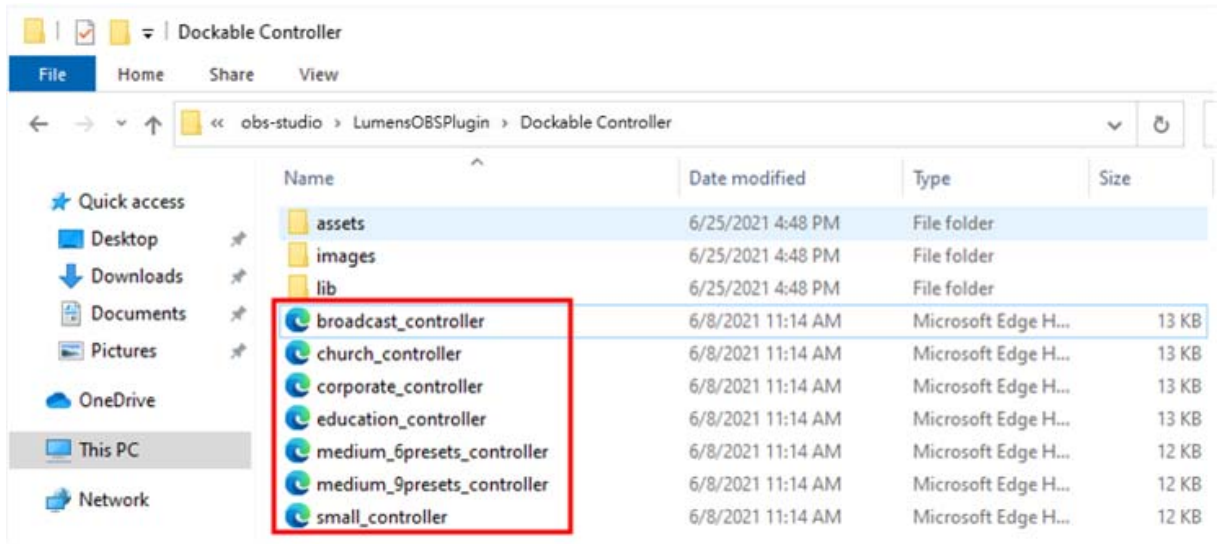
Dockable Controller

File Home Share View

« obs-studio › LumensOBSPlugin › Dockable Controller

Quick access
Desktop
Downloads
Documents
Pictures
OneDrive
This PC
Network

| Name | Date modified | Type | Size |
|---|---|---|---|
| assets | 6/25/2021 4:48 PM | File folder | |
| images | 6/25/2021 4:48 PM | File folder | |
| lib | 6/25/2021 4:48 PM | File folder | |
| broadcast_controller | 6/8/2021 11:14 AM | Microsoft Edge H... | 13 KB |
| church_controller | 6/8/2021 11:14 AM | Microsoft Edge H... | 13 KB |
| corporate_controller | 6/8/2021 11:14 AM | Microsoft Edge H... | 13 KB |
| education_controller | 6/8/2021 11:14 AM | Microsoft Edge H... | 13 KB |
| medium_6presets_controller | 6/8/2021 11:14 AM | Microsoft Edge H... | 12 KB |
| medium_9presets_controller | 6/8/2021 11:14 AM | Microsoft Edge H... | 12 KB |
| small_controller | 6/8/2021 11:14 AM | Microsoft Edge H... | 12 KB |